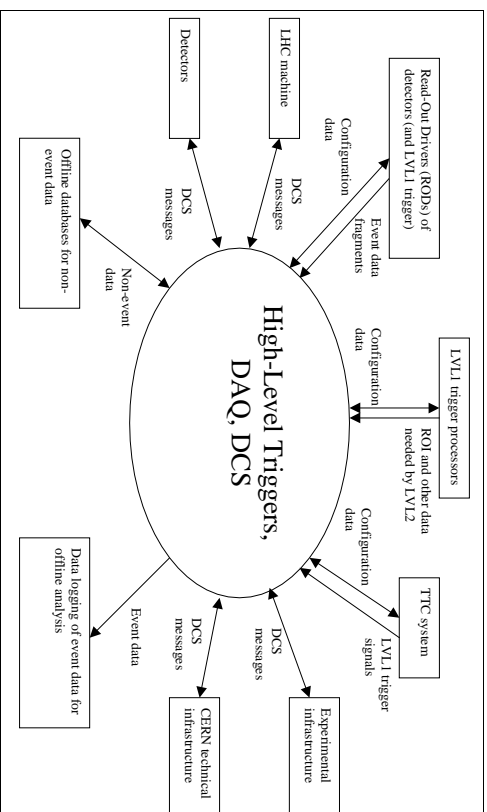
High-Level Triggers, DAQ, DCS

Read-Out Drivers (RODs) of detectors (and LVL1 trigger)

Configuration data

Event data fragments

LHC machine

DCS messages

Detectors

DCS messages

Offline databases for non-event data

Non-event data

LVL1 trigger processors

Configuration data

ROI and other data needed by LVL2

TTC system

Configuration data

LVL1 trigger signals

Experimental infrastructure

DCS messages

CERN technical infrastructure

DCS messages

Data logging of event data for offline analysis

Event data